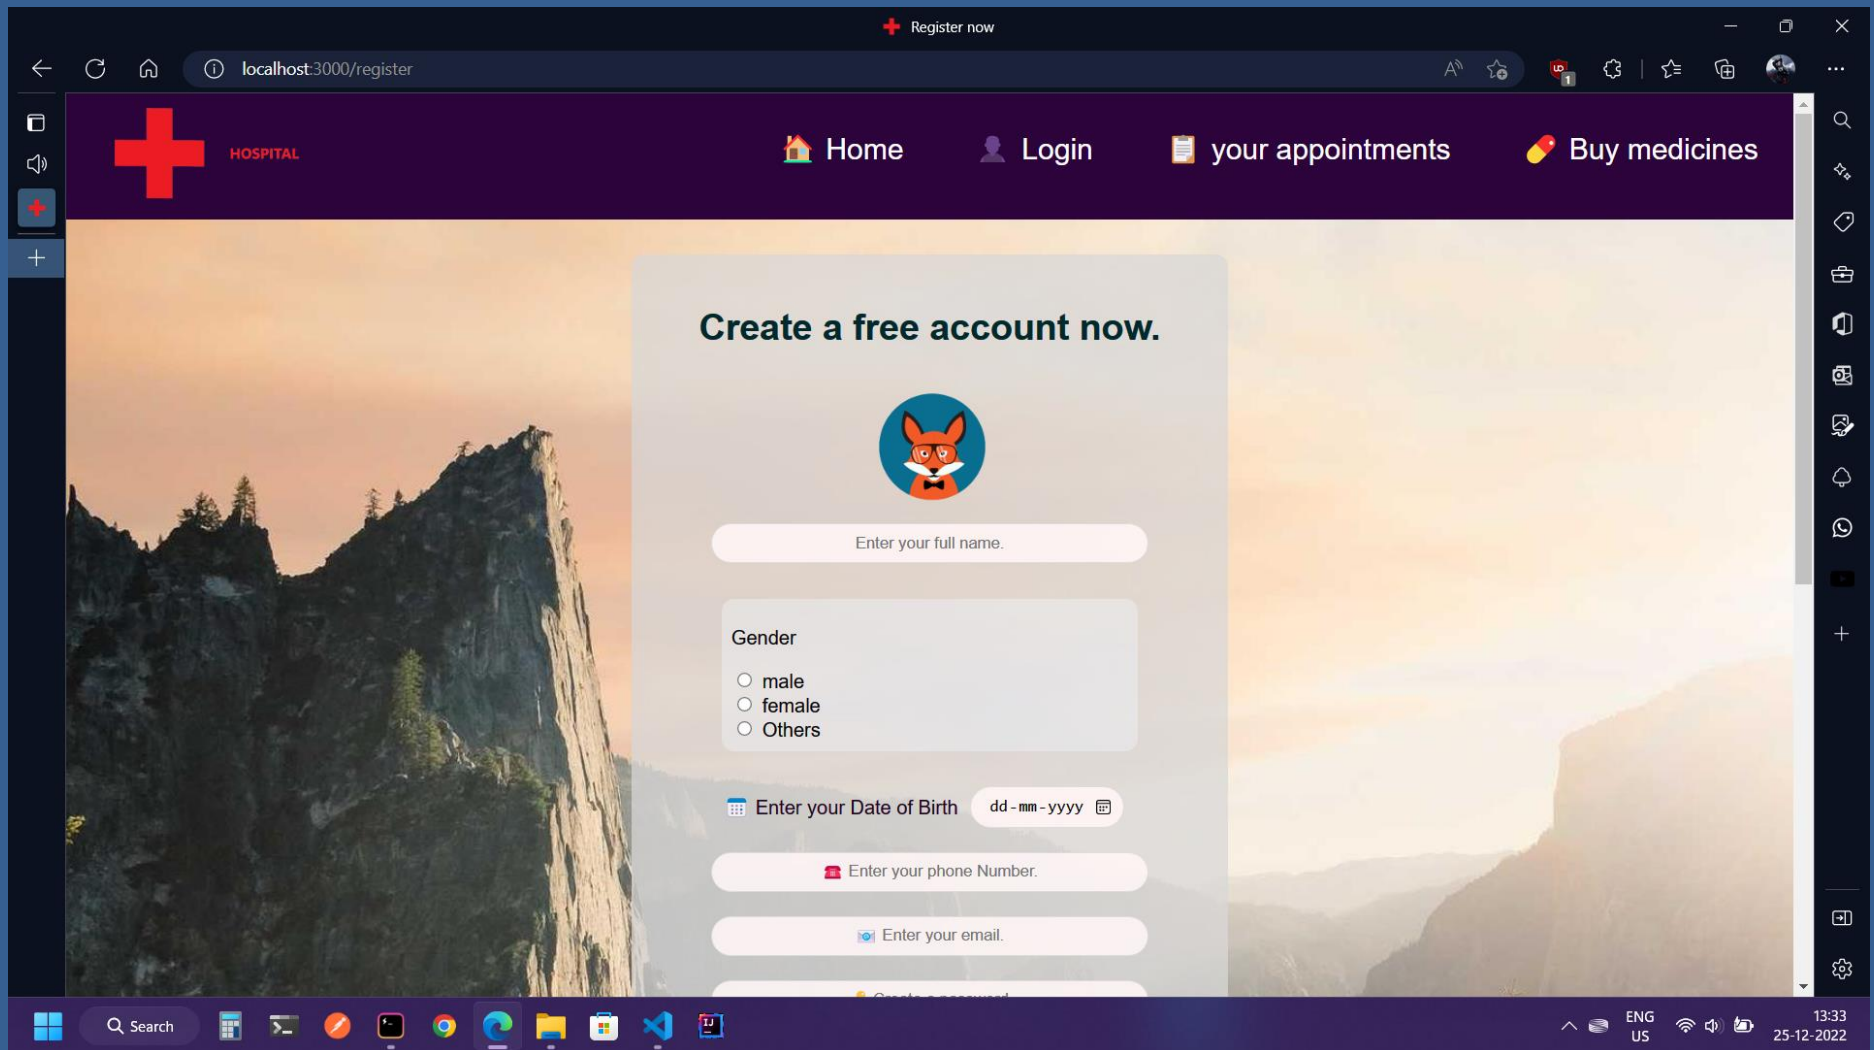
Register now

localhost:3000/register

HOSPITAL

Home Login your appointments Buy medicines

Create a free account now.

Enter your full name.

Gender

male
female
Others

Enter your Date of Birth dd-mm-yyyy

Enter your phone Number.

Enter your email.

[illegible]

Search

ENG US

13:33
25-12-2022